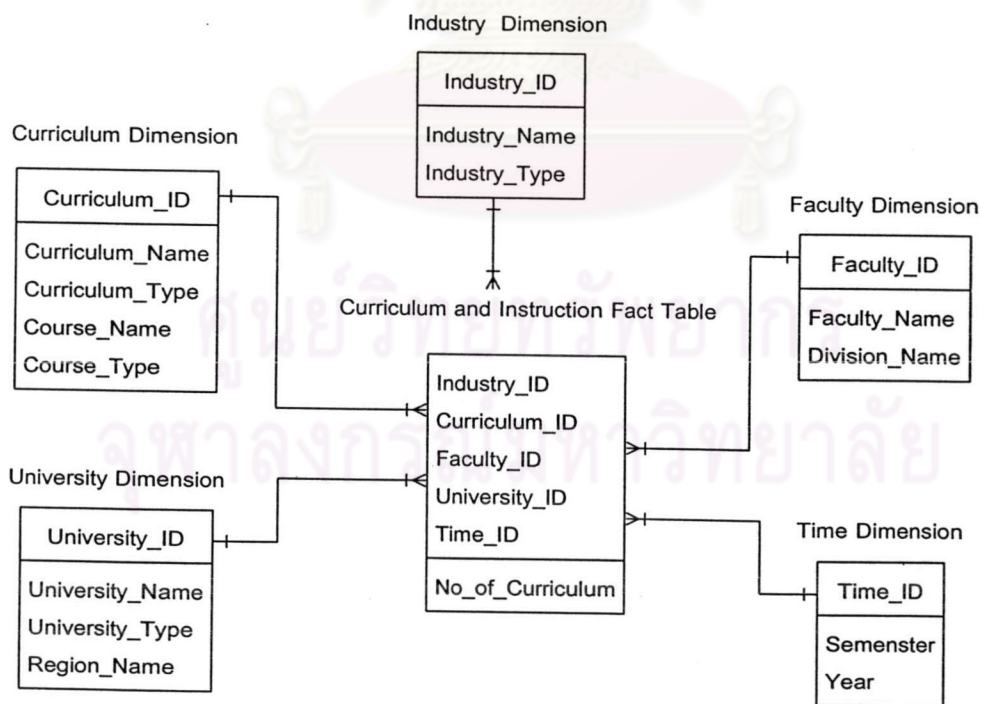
Industry Dimension

Industry_ID

Industry_Name
Industry_Type

Curriculum Dimension

Curriculum_ID

Curriculum_Name
Curriculum_Type
Course_Name
Course_Type

Faculty Dimension

Faculty_ID

Faculty_Name
Division_Name

ศูนย์วิทยทรัพยากร
จุฬาลงกรณ์มหาวิทยาลัย

Curriculum and Instruction Fact Table

Industry_ID
Curriculum_ID
Faculty_ID
University_ID
Time_ID

No_of_Curriculum

University Dimension

University_ID

University_Name
University_Type
Region_Name

Time Dimension

Time_ID

Semenster
Year